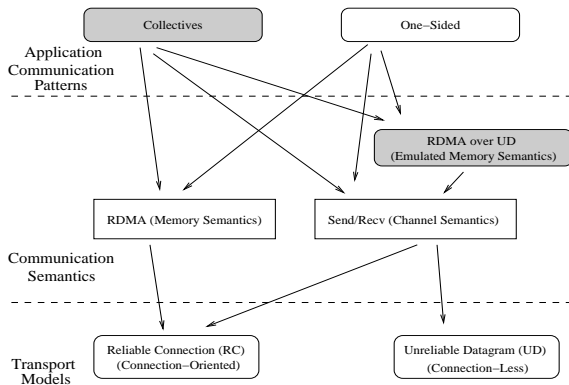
Collectives

One–Sided

Application Communication Patterns

RDMA over UD
(Emulated Memory Semantics)

RDMA (Memory Semantics)

Send/Recv (Channel Semantics)

Communication Semantics

Reliable Connection (RC)
(Connection–Oriented)

Unreliable Datagram (UD)
(Connection–Less)

Transport Models